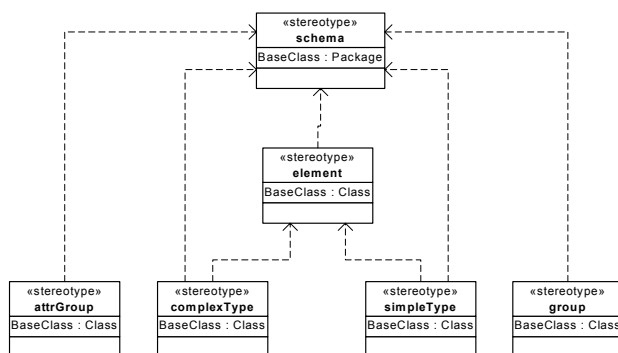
«stereotype»
schema
BaseClass : Package

«stereotype»
element
BaseClass : Class

«stereotype»
attrGroup
BaseClass : Class

«stereotype»
complexType
BaseClass : Class

«stereotype»
simpleType
BaseClass : Class

«stereotype»
group
BaseClass : Class